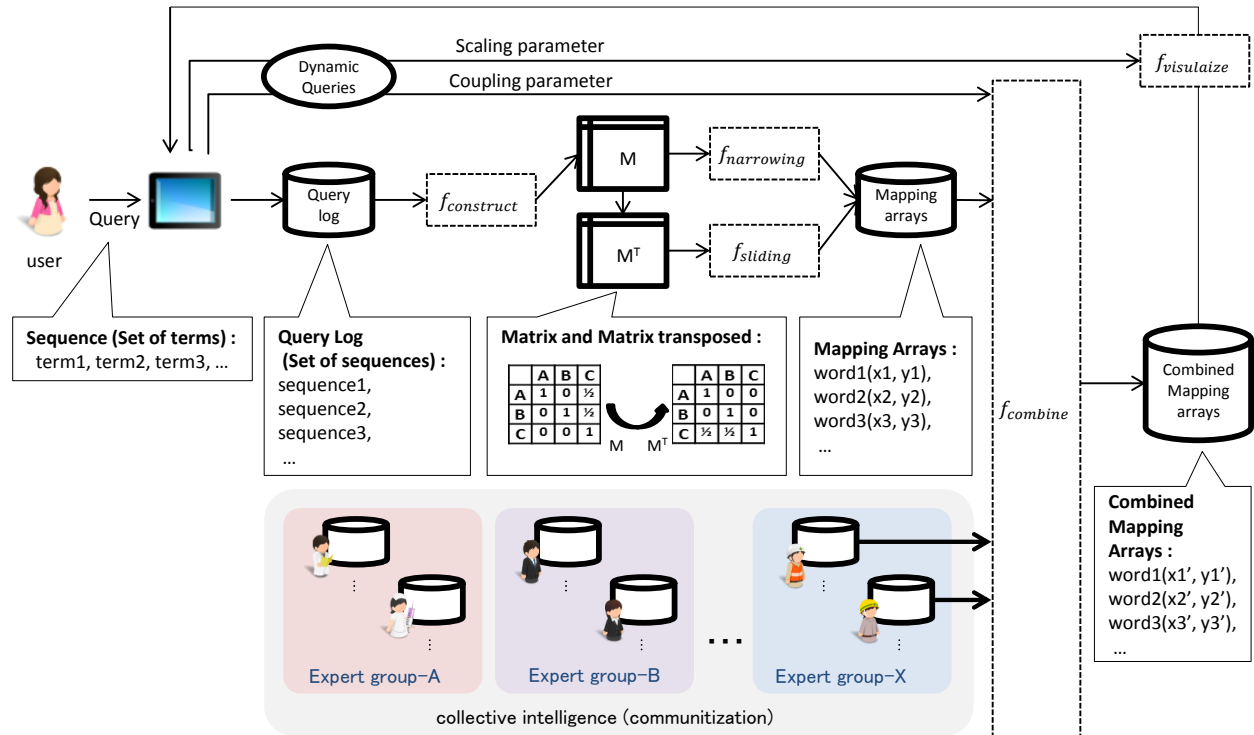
Scaling parameter

Dynamic Queries

Coupling parameter

$f_{visulaize}$

user

Query

Query log

$f_{construct}$

M

$M^T$

$f_{narrowing}$

$f_{sliding}$

Mapping arrays

$f_{combine}$

Combined Mapping arrays

**Sequence (Set of terms) :**
term1, term2, term3, …

**Query Log (Set of sequences) :**
sequence1,
sequence2,
sequence3,
…

**Matrix and Matrix transposed :**

| | A | B | C |
|---|---|---|---|
| A | 1 | 0 | ½ |
| B | 0 | 1 | ½ |
| C | 0 | 0 | 1 |

M $M^T$

| | A | B | C |
|---|---|---|---|
| A | 1 | 0 | 0 |
| B | 0 | 1 | 0 |
| C | ½ | ½ | 1 |

**Mapping Arrays :**
word1(x1, y1),
word2(x2, y2),
word3(x3, y3),
…

**Combined Mapping Arrays :**
word1(x1’, y1’),
word2(x2’, y2’),
word3(x3’, y3’),
…

Expert group-A

Expert group-B

Expert group-X

collective intelligence (communitization)